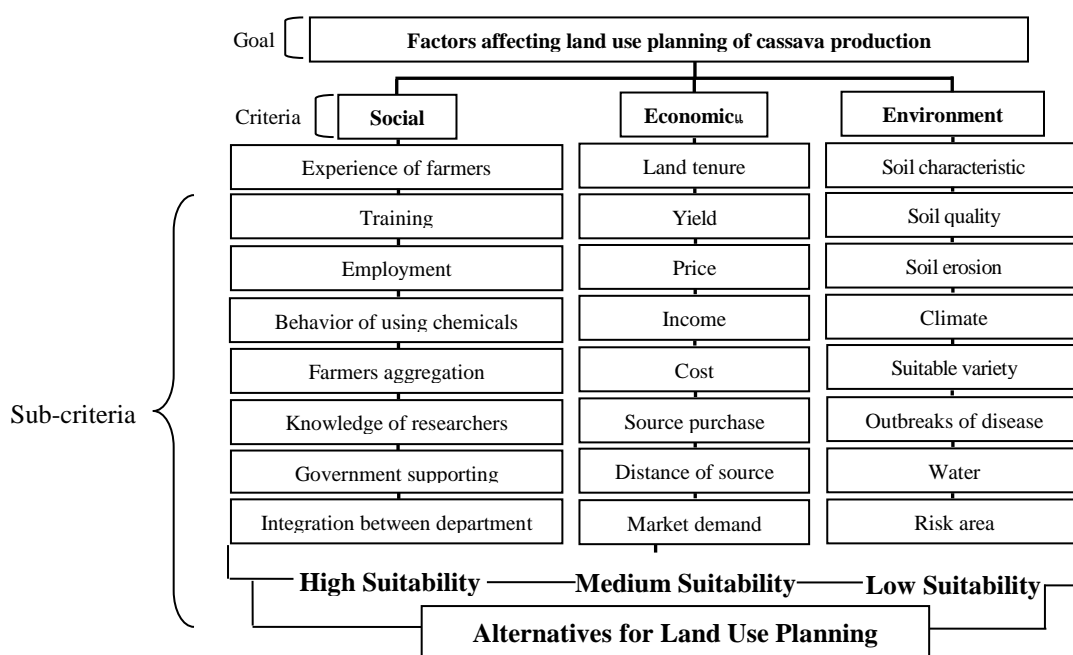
Goal
Factors affecting land use planning of cassava production

Criteria
Social
Economicu
Environment

Experience of farmers
Training
Employment
Behavior of using chemicals
Farmers aggregation
Knowledge of researchers
Government supporting
Integration between department

Land tenure
Yield
Price
Income
Cost
Source purchase
Distance of source
Market demand

Soil characteristic
Soil quality
Soil erosion
Climate
Suitable variety
Outbreaks of disease
Water
Risk area

Sub-criteria

High Suitability
Medium Suitability
Low Suitability

Alternatives for Land Use Planning